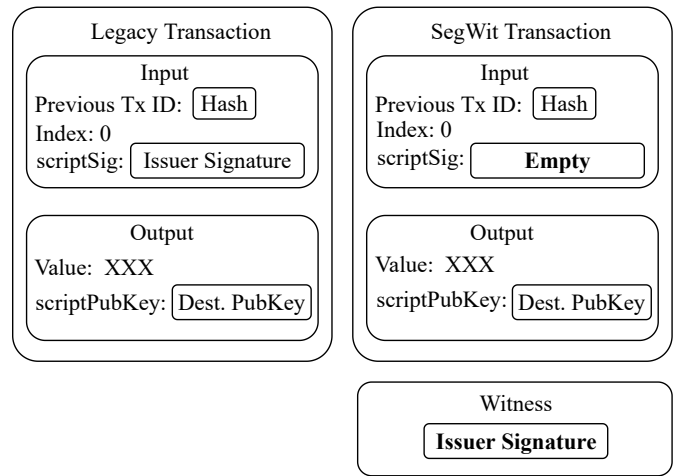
Legacy Transaction

Input
Previous Tx ID: Hash
Index: 0
scriptSig: Issuer Signature

Output
Value: XXX
scriptPubKey: Dest. PubKey

SegWit Transaction

Input
Previous Tx ID: Hash
Index: 0
scriptSig: **Empty**

Output
Value: XXX
scriptPubKey: Dest. PubKey

Witness
**Issuer Signature**